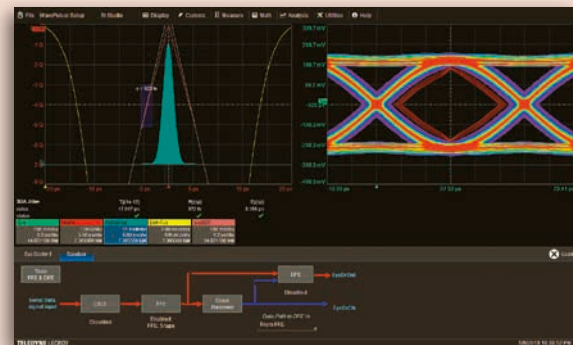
File WavePulse Setup Studio Display Cursors Measure Math Analysis Utilities Help

SDA Jitter
value
status

Tj(1e-12)
17.697 ps

Rj(sd)
970 fs

Dj(dd)
3.186 ps

Eye Doctor II Coaxial

Tx/Rx
FFE & DFE

Serial Data
(Eye Input)

CTLE

FFE

Emulated
FFE Shape

Clock
Recovery

DFE

SysDrClk

Emulated

Data Path on DFE
Rx Ins FFE

TELEDYNE LECROY

Close